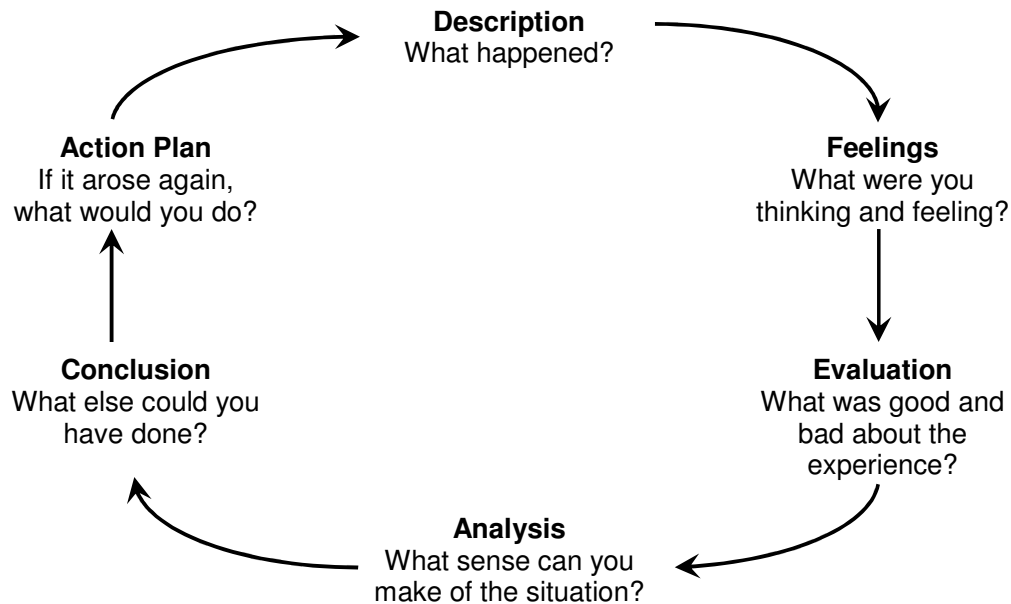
Description
What happened?

Feelings
What were you thinking and feeling?

Evaluation
What was good and bad about the experience?

Analysis
What sense can you make of the situation?

Conclusion
What else could you have done?

Action Plan
If it arose again, what would you do?